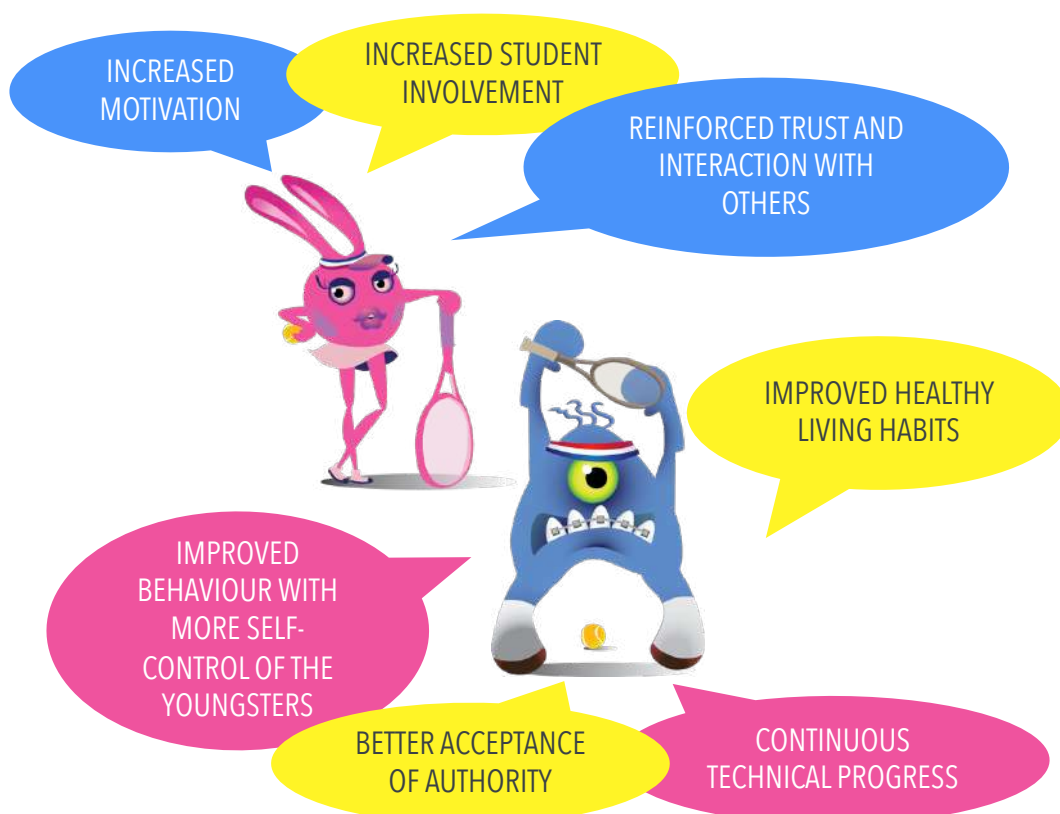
INCREASED MOTIVATION

INCREASED STUDENT INVOLVEMENT

REINFORCED TRUST AND INTERACTION WITH OTHERS

IMPROVED HEALTHY LIVING HABITS

IMPROVED BEHAVIOUR WITH MORE SELF-CONTROL OF THE YOUNGSTERS

BETTER ACCEPTANCE OF AUTHORITY

CONTINUOUS TECHNICAL PROGRESS